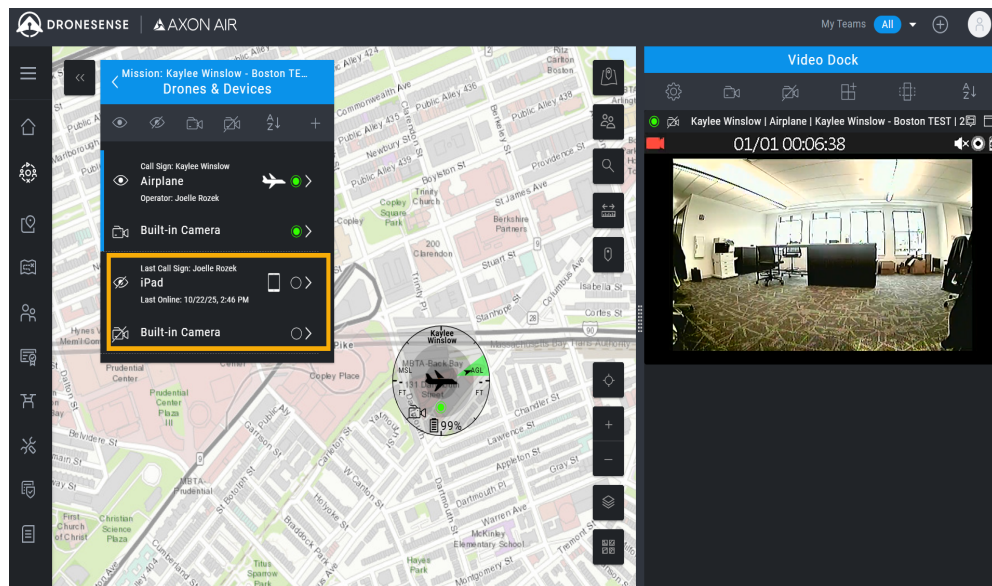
DRONESENSE | AXON AIR

My Teams All

Mission: Kaylee Winslow - Boston TE...
Drones & Devices

Call Sign: Kaylee Winslow
Airplane
Operator: Joelle Rozek

Built-in Camera

Last Call Sign: Joelle Rozek
iPad
Last Online: 10/22/25, 2:46 PM

Built-in Camera

Kaylee Winslow
MSL
AGL
FT
FT
99%

Video Dock

Kaylee Winslow | Airplane | Kaylee Winslow - Boston TEST | 2

01/01 00:06:38

Commonwealth Ave
Public Alley 435
Public Alley 436
Public Alley 439
Newbury St
Boylston St
Public Alley 437
Trinity Church
Copley Square Park
St James Ave
Berkshire Partners
Providence St
200 Clarendon
Stuart St
Columbus Ave
Isabella St
Stanhope St
Cortes St
Hynes Convention Center
Pike
Prudential Center
Copley Place
MBTA-Back Bay
Prudential Center Plaza
Belvidere St
Garrison St
W Canton St
Dartmouth St
Chandler St
Lawrence St
Appleton St
Gray St
Dartmouth St
Warren Ave
McKinley Elementary School
Tremont St
MBTA-Prudential
St Botolph St
Holyoke St
First Church of Christ
Christian Science Plaza
Braddock Park
Titus Sparrow Park
Hayes Park
Montgomery St
Carlton Boston
Arlington